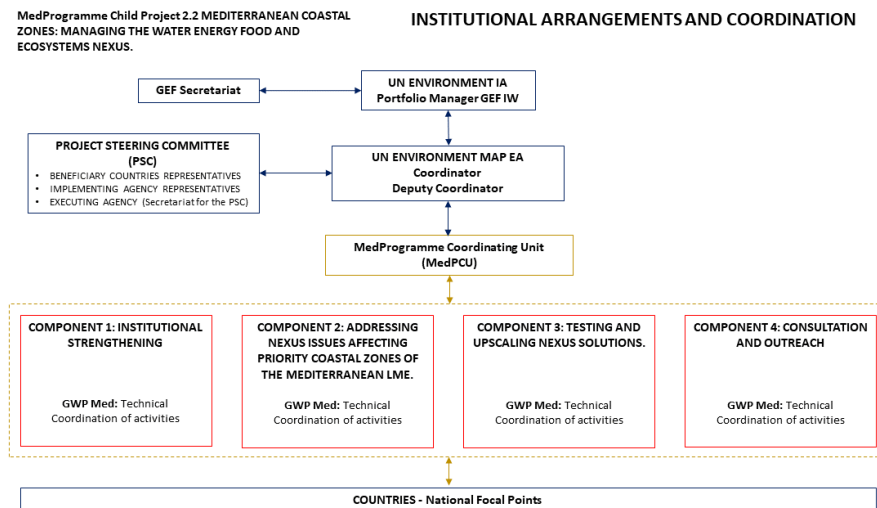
MedProgramme Child Project 2.2 MEDITERRANEAN COASTAL ZONES: MANAGING THE WATER ENERGY FOOD AND ECOSYSTEMS NEXUS.

INSTITUTIONAL ARRANGEMENTS AND COORDINATION

GEF Secretariat

UN ENVIRONMENT IA
Portfolio Manager GEF IW

PROJECT STEERING COMMITTEE (PSC)
• BENEFICIARY COUNTRIES REPRESENTATIVES
• IMPLEMENTING AGENCY REPRESENTATIVES
• EXECUTING AGENCY (Secretariat for the PSC)

UN ENVIRONMENT MAP EA
Coordinator
Deputy Coordinator

MedProgramme Coordinating Unit (MedPCU)

COMPONENT 1: INSTITUTIONAL STRENGTHENING

GWP Med: Technical Coordination of activities

COMPONENT 2: ADDRESSING NEXUS ISSUES AFFECTING PRIORITY COASTAL ZONES OF THE MEDITERRANEAN LME.

GWP Med: Technical Coordination of activities

COMPONENT 3: TESTING AND UPSCALING NEXUS SOLUTIONS.

GWP Med: Technical Coordination of activities

COMPONENT 4: CONSULTATION AND OUTREACH

GWP Med: Technical Coordination of activities

COUNTRIES - National Focal Points